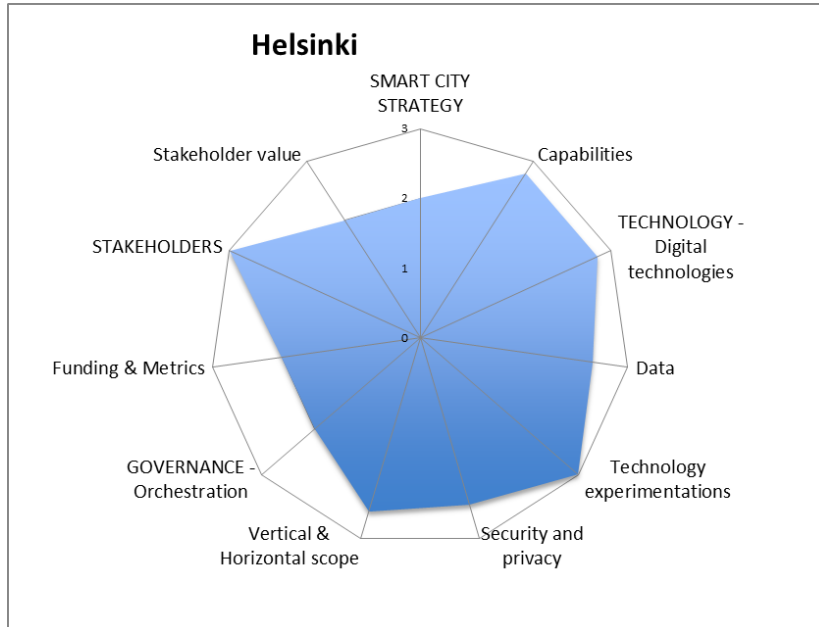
Helsinki

SMART CITY STRATEGY

3

2

1

0

Capabilities

TECHNOLOGY - Digital technologies

Data

Technology experimentations

Security and privacy

Vertical & Horizontal scope

GOVERNANCE - Orchestration

Funding & Metrics

STAKEHOLDERS

Stakeholder value